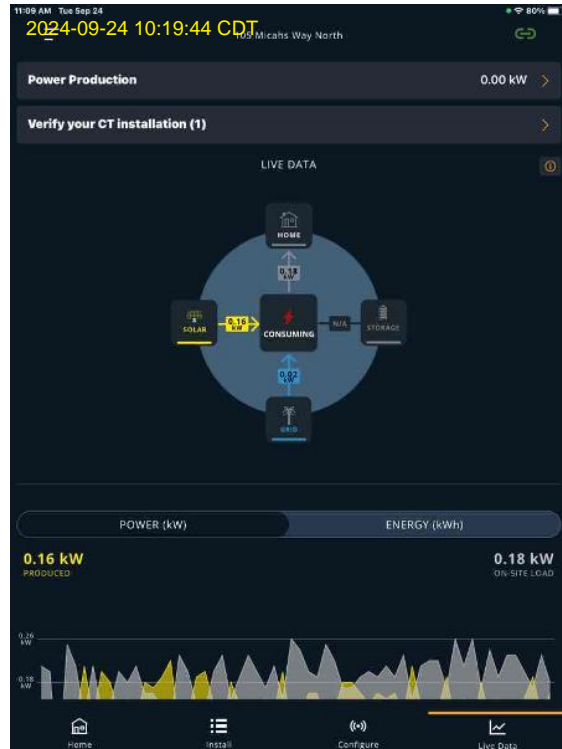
11:09 AM Tue Sep 24
2024-09-24 10:19:44 CDT
109 Micahs Way North
80%

Power Production
0.00 kW

Verify your CT installation (1)

LIVE DATA

HOME
0.18 kW
SOLAR
0.16 kW
CONSUMING
N/A
STORAGE
0.02 kW
GRID

POWER (kW)
ENERGY (kWh)

0.16 kW
PRODUCED
0.18 kW
ON-SITE LOAD

0.26 kW
-0.18 kW

Home
Install
Configure
Live Data